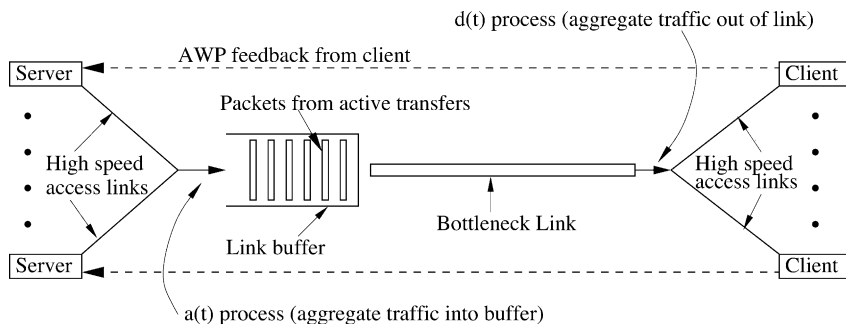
d(t) process (aggregate traffic out of link)

AWP feedback from client

Server

Client

Packets from active transfers

High speed access links

High speed access links

Bottleneck Link

Link buffer

Server

Client

a(t) process (aggregate traffic into buffer)